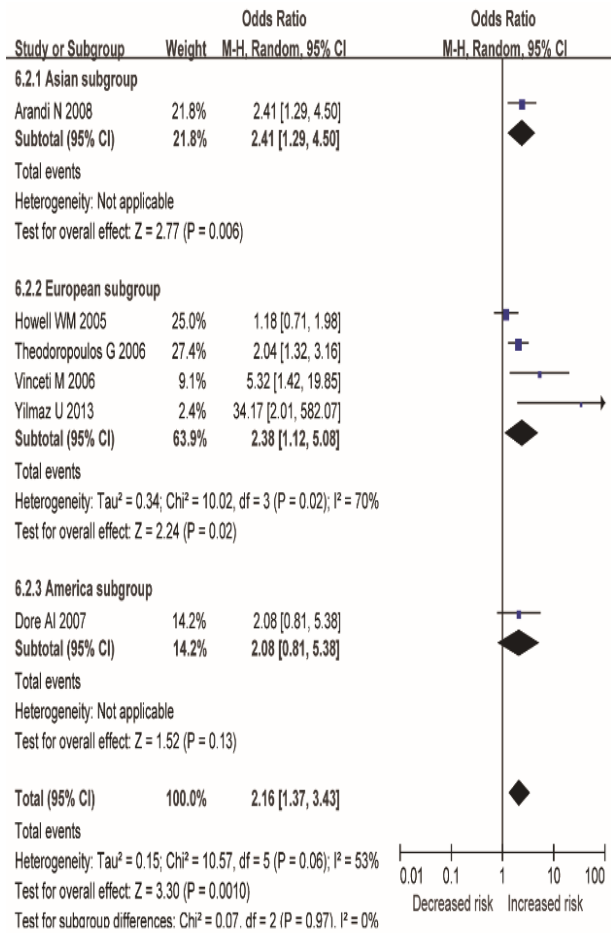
| Study or Subgroup | Weight | Odds Ratio M-H, Random, 95% CI | Odds Ratio M-H, Random, 95% CI |
|---|---|---|---|
| **6.2.1 Asian subgroup** | | | |
| Arandi N 2008 | 21.8% | 2.41 [1.29, 4.50] | |
| **Subtotal (95% CI)** | **21.8%** | **2.41 [1.29, 4.50]** | |
| Total events | | | |
| Heterogeneity: Not applicable | | | |
| Test for overall effect: Z = 2.77 (P = 0.006) | | | |
| **6.2.2 European subgroup** | | | |
| Howell WM 2005 | 25.0% | 1.18 [0.71, 1.98] | |
| Theodoropoulos G 2006 | 27.4% | 2.04 [1.32, 3.16] | |
| Vinceti M 2006 | 9.1% | 5.32 [1.42, 19.85] | |
| Yilmaz U 2013 | 2.4% | 34.17 [2.01, 582.07] | |
| **Subtotal (95% CI)** | **63.9%** | **2.38 [1.12, 5.08]** | |
| Total events | | | |
| Heterogeneity: Tau² = 0.34; Chi² = 10.02, df = 3 (P = 0.02); I² = 70% | | | |
| Test for overall effect: Z = 2.24 (P = 0.02) | | | |
| **6.2.3 America subgroup** | | | |
| Dore AI 2007 | 14.2% | 2.08 [0.81, 5.38] | |
| **Subtotal (95% CI)** | **14.2%** | **2.08 [0.81, 5.38]** | |
| Total events | | | |
| Heterogeneity: Not applicable | | | |
| Test for overall effect: Z = 1.52 (P = 0.13) | | | |
| **Total (95% CI)** | **100.0%** | **2.16 [1.37, 3.43]** | |
| Total events | | | |
| Heterogeneity: Tau² = 0.15; Chi² = 10.57, df = 5 (P = 0.06); I² = 53% | | | |
| Test for overall effect: Z = 3.30 (P = 0.0010) | | | |
| Test for subgroup differences: Chi² = 0.07, df = 2 (P = 0.97), I² = 0% | | | |

0.01 0.1 1 10 100
Decreased risk Increased risk